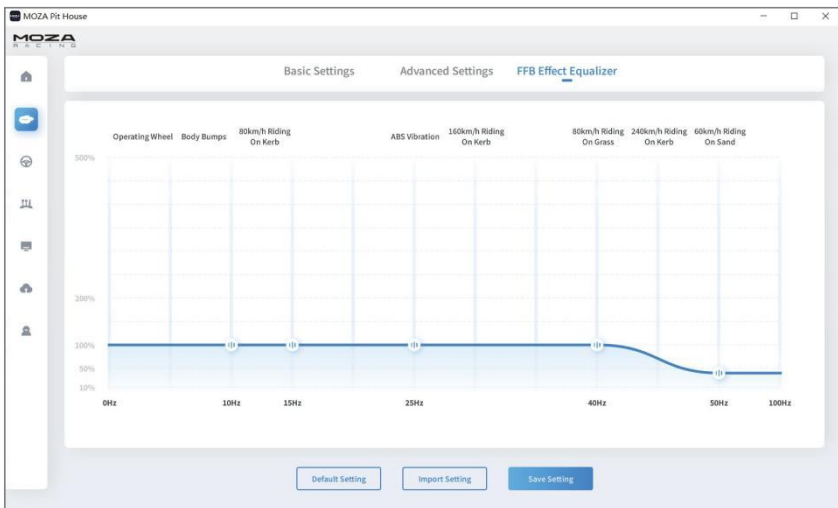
MOZA Pit House

MOZA RACING

Basic Settings
Advanced Settings
FFB Effect Equalizer

Operating Wheel
Body Bumps
80km/h Riding On Kerb
ABS Vibration
160km/h Riding On Kerb
80km/h Riding On Grass
240km/h Riding On Kerb
60km/h Riding On Sand

500%
200%
100%
50%
10%

0Hz
10Hz
15Hz
25Hz
40Hz
50Hz
100Hz

Default Setting
Import Setting
Save Setting